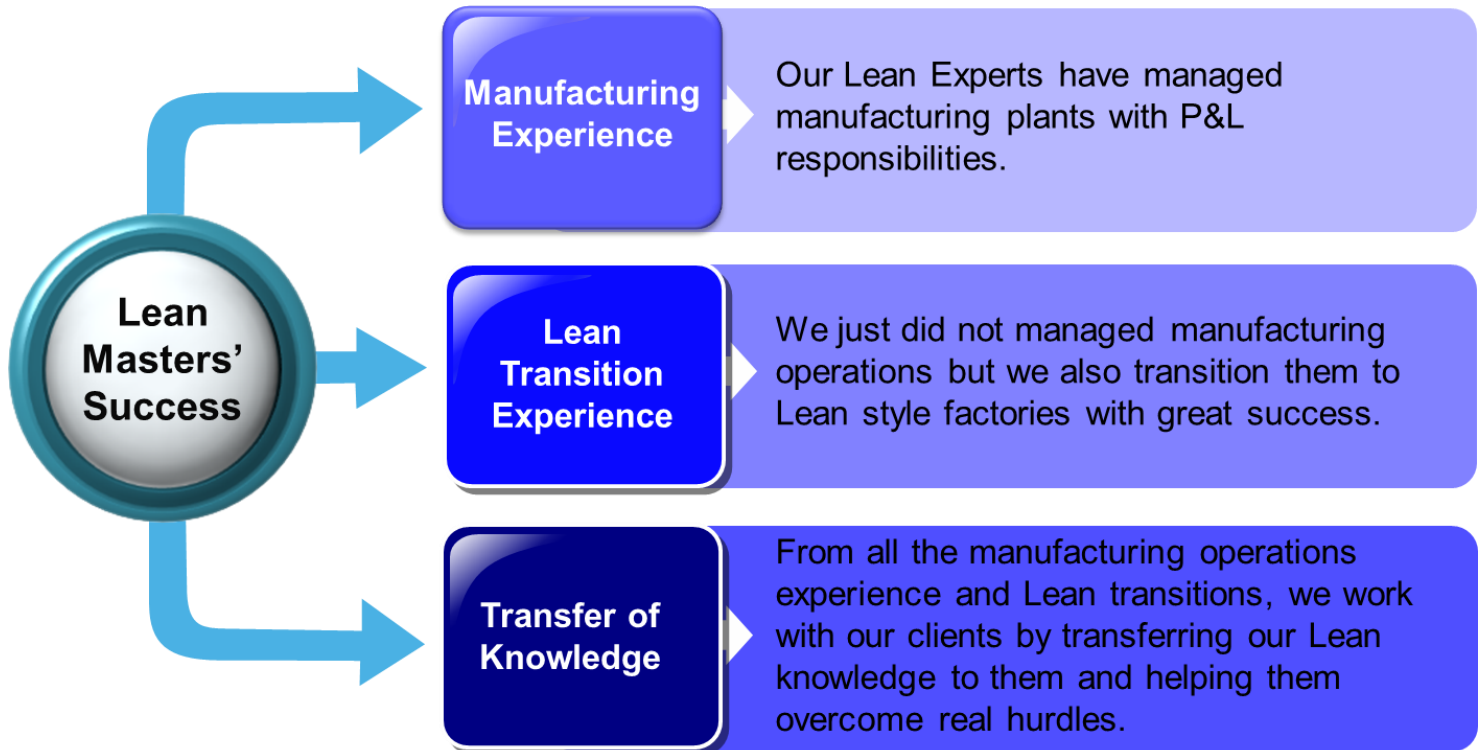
Lean Masters' Success

Manufacturing Experience

Our Lean Experts have managed manufacturing plants with P&L responsibilities.

Lean Transition Experience

We just did not managed manufacturing operations but we also transition them to Lean style factories with great success.

Transfer of Knowledge

From all the manufacturing operations experience and Lean transitions, we work with our clients by transferring our Lean knowledge to them and helping them overcome real hurdles.